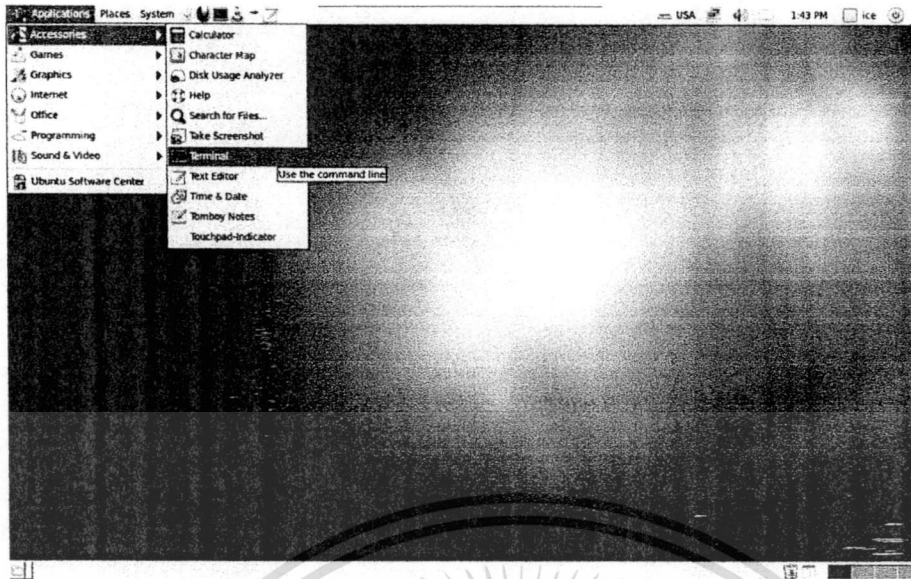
Applications Places System

USA 1:43 PM ice

Accessories
Games
Graphics
Internet
Office
Programming
Sound & Video
Ubuntu Software Center

Calculator
Character Map
Disk Usage Analyzer
Help
Search for Files...
Take Screenshot
Terminal
Text Editor
Time & Date
Tomboy Notes
Touchpad-Indicator

Use the command line